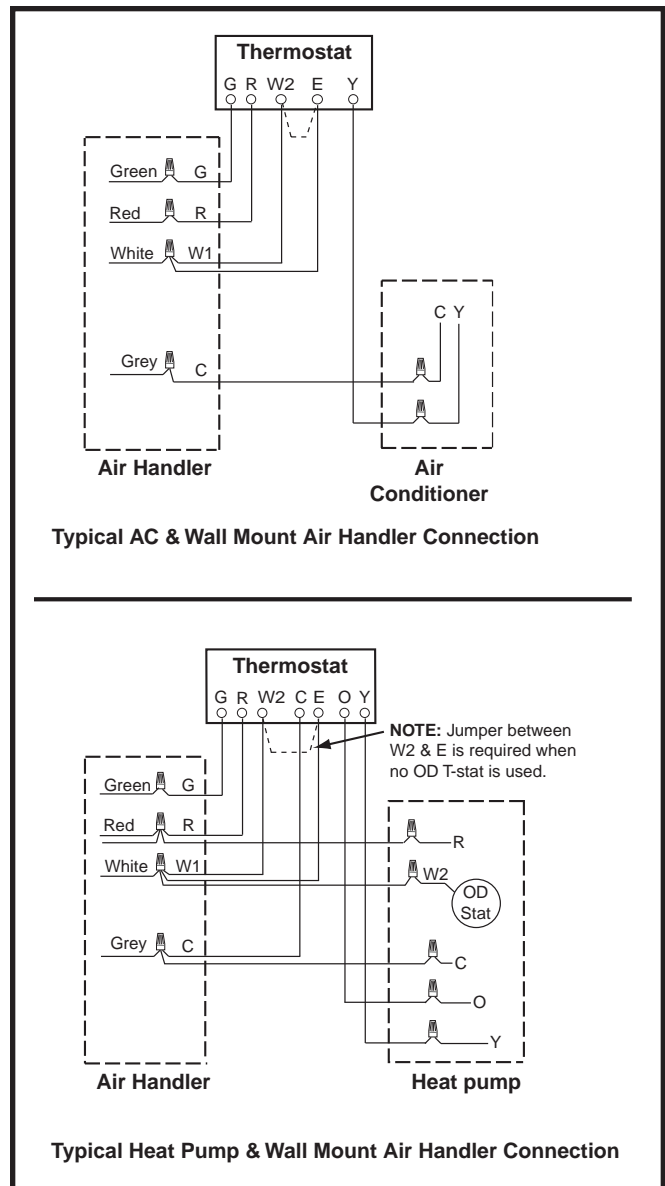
Thermostat
G R W2 E Y

Green G
Red R
White W1

C Y

Grey C

Air Handler

Air Conditioner

Typical AC & Wall Mount Air Handler Connection

Thermostat
G R W2 C E O Y

NOTE: Jumper between W2 & E is required when no OD T-stat is used.

Green G
Red R
White W1

R
W2
OD Stat

Grey C

C
O
Y

Air Handler

Heat pump

Typical Heat Pump & Wall Mount Air Handler Connection